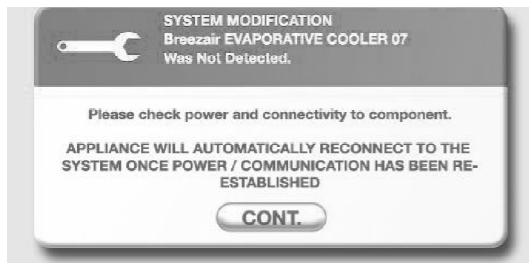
SYSTEM MODIFICATION
Breezair EVAPORATIVE COOLER 07
Was Not Detected.

Please check power and connectivity to component.

APPLIANCE WILL AUTOMATICALLY RECONNECT TO THE SYSTEM ONCE POWER / COMMUNICATION HAS BEEN RE-ESTABLISHED

CONT.